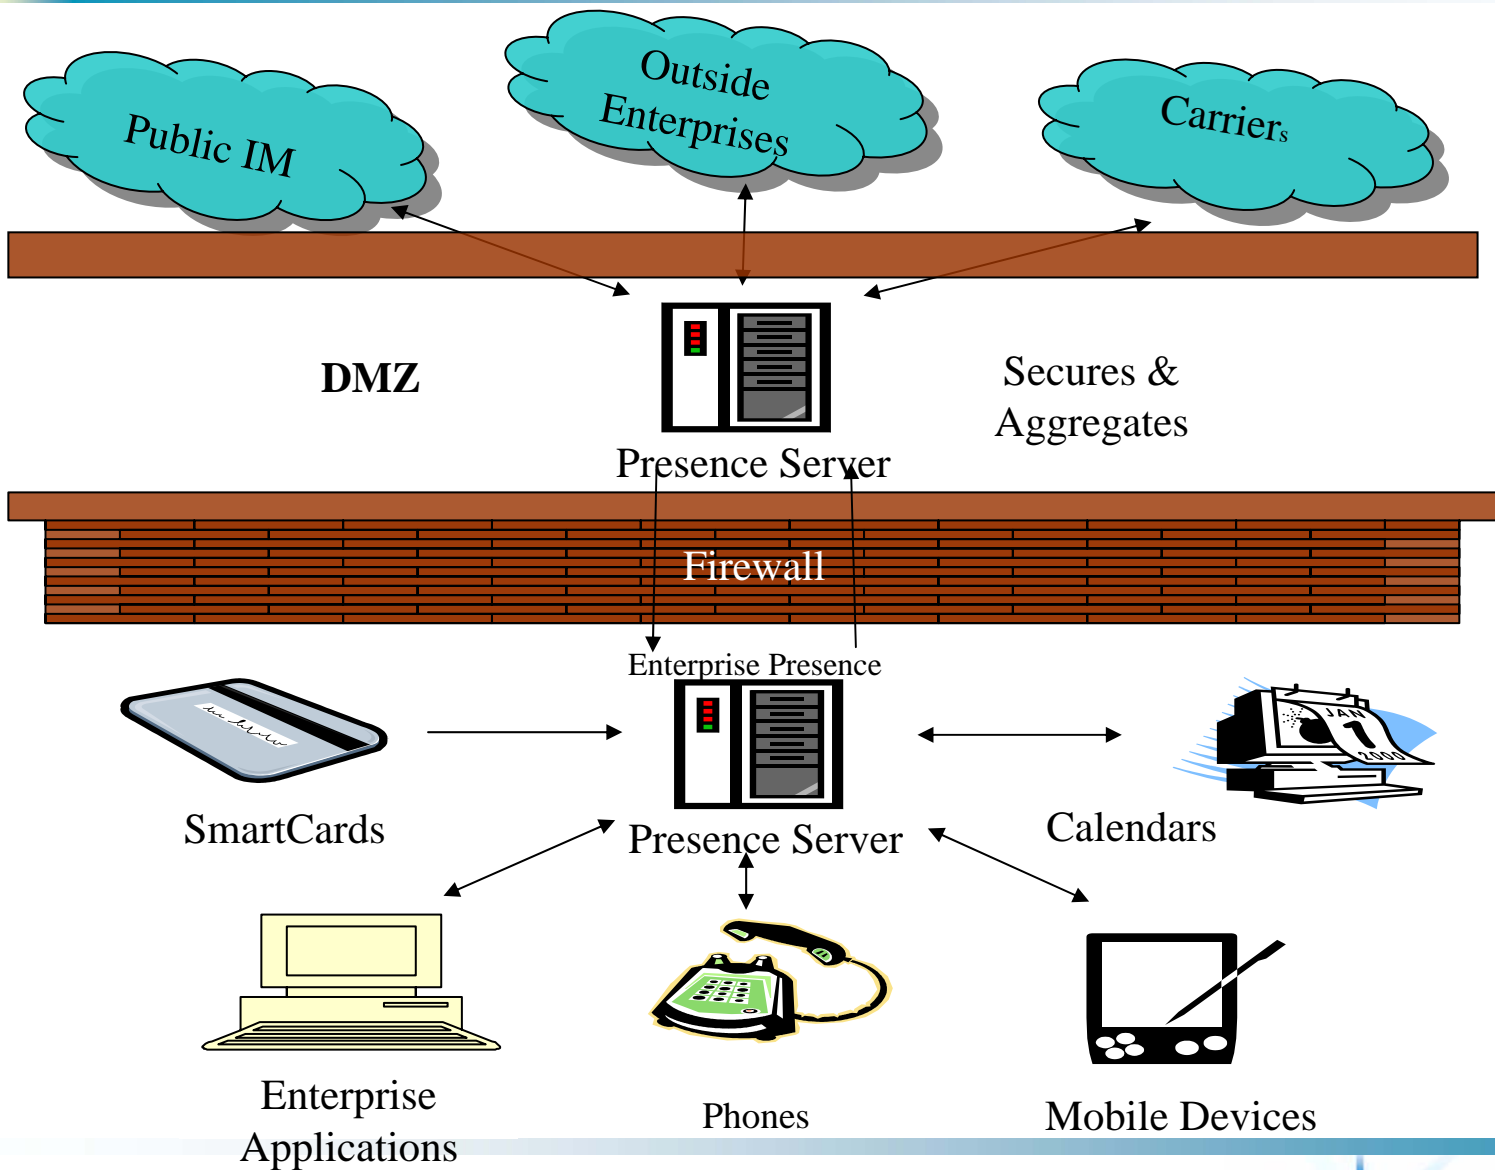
Public IM

Outside Enterprises

Carriers

DMZ

Presence Server

Secures & Aggregates

Firewall

Enterprise Presence

SmartCards

Presence Server

Calendars

JAN 1 2000

Enterprise Applications

Phones

Mobile Devices